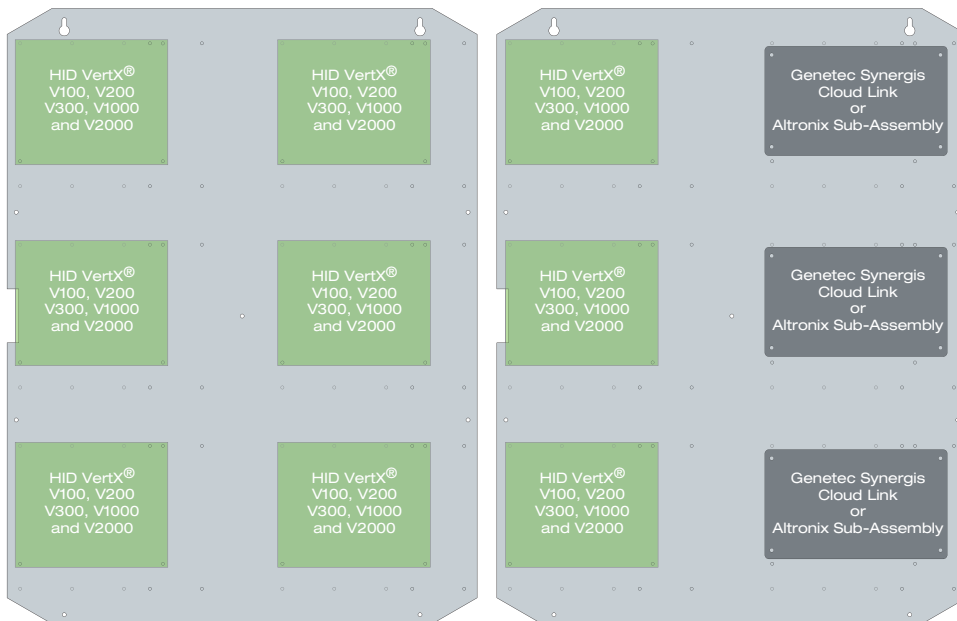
HID VertX® V100, V200 V300, V1000 and V2000

HID VertX® V100, V200 V300, V1000 and V2000

HID VertX® V100, V200 V300, V1000 and V2000

HID VertX® V100, V200 V300, V1000 and V2000

HID VertX® V100, V200 V300, V1000 and V2000

HID VertX® V100, V200 V300, V1000 and V2000

HID VertX® V100, V200 V300, V1000 and V2000

Genetec Synergis Cloud Link or Altronix Sub-Assembly

HID VertX® V100, V200 V300, V1000 and V2000

Genetec Synergis Cloud Link or Altronix Sub-Assembly

HID VertX® V100, V200 V300, V1000 and V2000

Genetec Synergis Cloud Link or Altronix Sub-Assembly